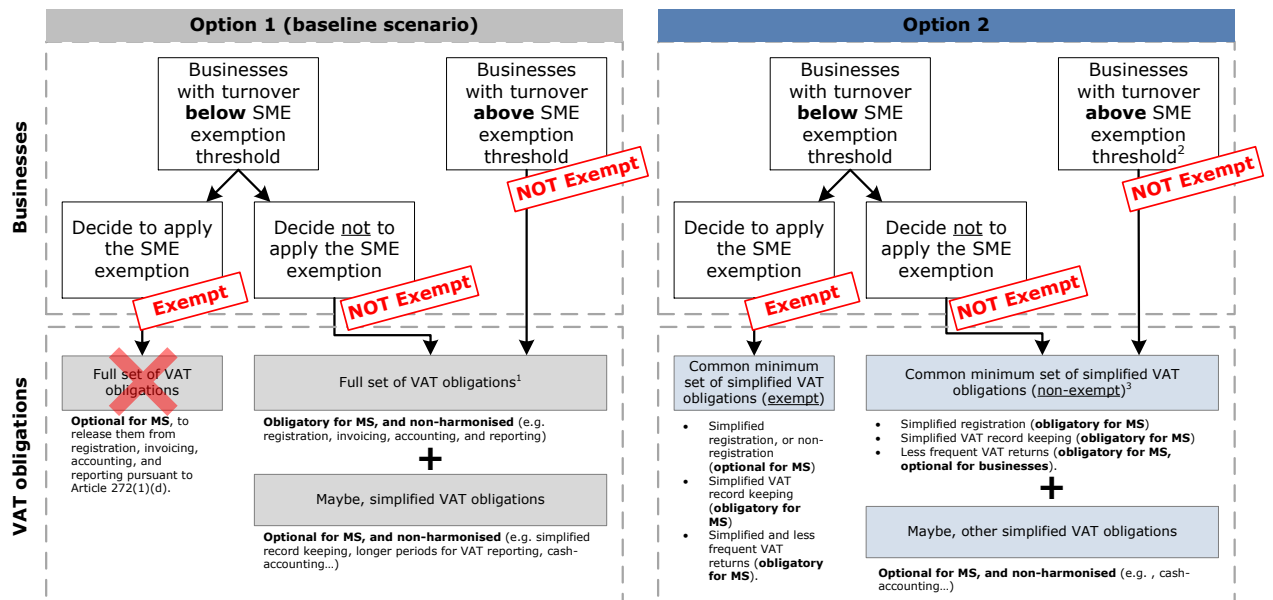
Option 1 (baseline scenario)

Option 2

Businesses

Businesses with turnover **below** SME exemption threshold

Businesses with turnover **above** SME exemption threshold

NOT Exempt

Decide to apply the SME exemption

Decide not to apply the SME exemption

Exempt

NOT Exempt

VAT obligations

Full set of VAT obligations

**Optional for MS**, to release them from registration, invoicing, accounting, and reporting pursuant to Article 272(1)(d).

Full set of VAT obligations$^1$

**Obligatory for MS, and non-harmonised** (e.g. registration, invoicing, accounting, and reporting)

+

Maybe, simplified VAT obligations

**Optional for MS, and non-harmonised** (e.g. simplified record keeping, longer periods for VAT reporting, cash-accounting…)

Businesses with turnover **below** SME exemption threshold

Businesses with turnover **above** SME exemption threshold$^2$

NOT Exempt

Decide to apply the SME exemption

Decide not to apply the SME exemption

Exempt

NOT Exempt

Common minimum set of simplified VAT obligations (exempt)

- Simplified registration, or non-registration (**optional for MS**)
- Simplified VAT record keeping (**obligatory for MS**)
- Simplified and less frequent VAT returns (**obligatory for MS**).

Common minimum set of simplified VAT obligations (non-exempt)$^3$

- Simplified registration (**obligatory for MS**)
- Simplified VAT record keeping (**obligatory for MS**)
- Less frequent VAT returns (**obligatory for MS, optional for businesses**).

+

Maybe, other simplified VAT obligations

**Optional for MS, and non-harmonised** (e.g. , cash-accounting…)